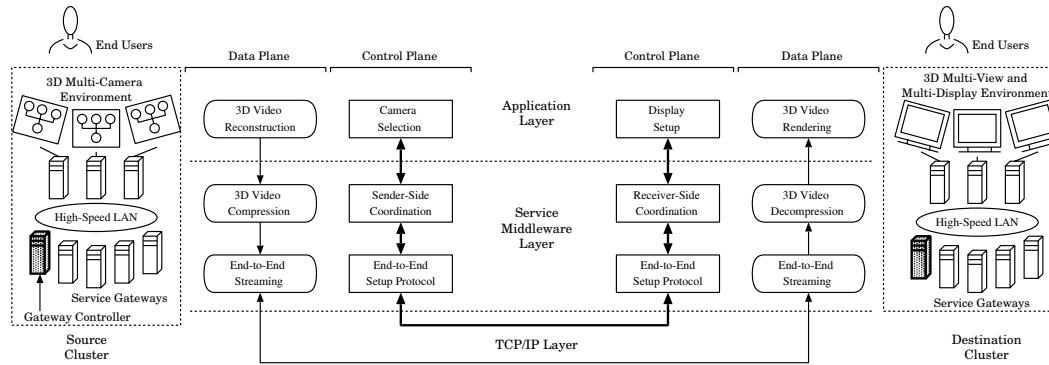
End Users

3D Multi-Camera Environment

High-Speed LAN

Service Gateways

Gateway Controller

Source Cluster

Data Plane

Control Plane

3D Video Reconstruction

Camera Selection

Application Layer

3D Video Compression

Sender-Side Coordination

Service Middleware Layer

End-to-End Streaming

End-to-End Setup Protocol

TCP/IP Layer

Control Plane

Data Plane

Display Setup

3D Video Rendering

Receiver-Side Coordination

3D Video Decompression

End-to-End Setup Protocol

End-to-End Streaming

End Users

3D Multi-View and Multi-Display Environment

High-Speed LAN

Service Gateways

Destination Cluster